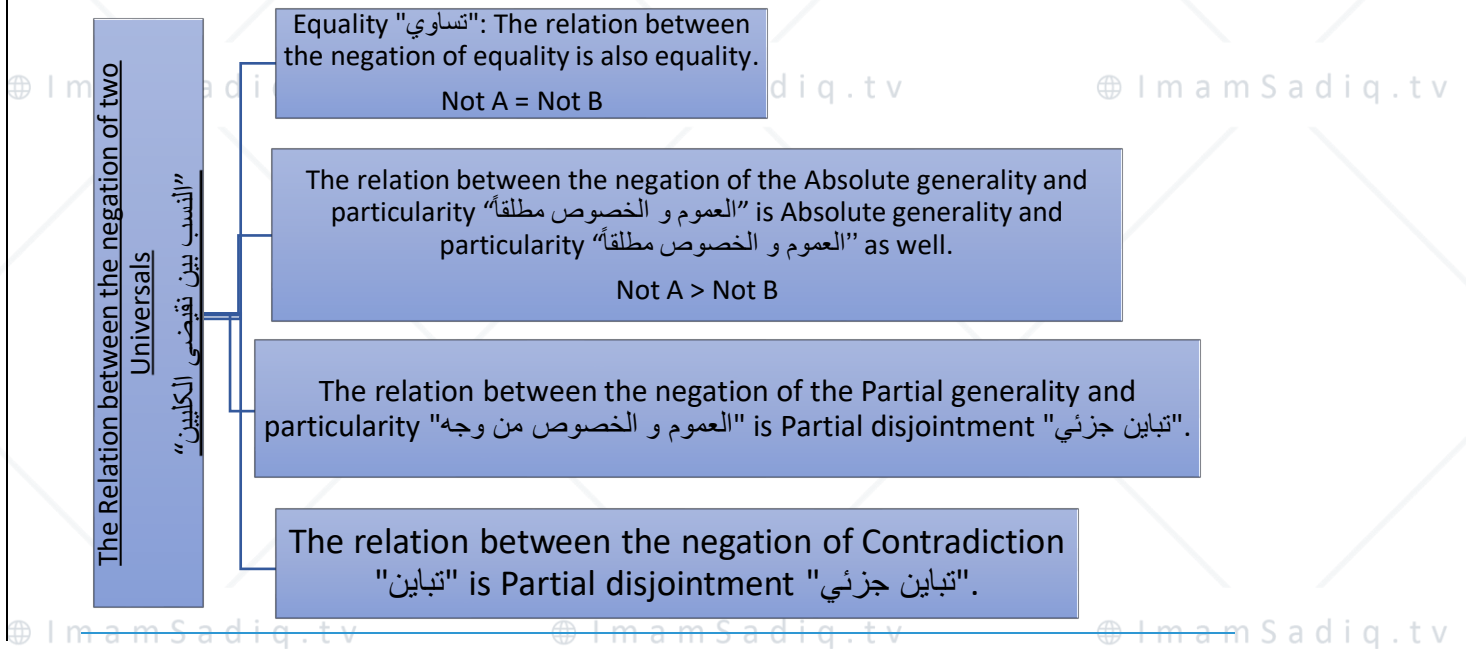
The Relation between the negation of two Universals
"النسب بين نقيضي الكليين"

Equality "تساوي": The relation between the negation of equality is also equality.

Not A = Not B

The relation between the negation of the Absolute generality and particularity "العموم و الخصوص مطلقاً" is Absolute generality and particularity "العموم و الخصوص مطلقاً" as well.

Not A > Not B

The relation between the negation of the Partial generality and particularity "العموم و الخصوص من وجه" is Partial disjointment "تباين جزئي".

The relation between the negation of Contradiction "تباين" is Partial disjointment "تباين جزئي".

ImamSadiq.tv ImamSadiq.tv ImamSadiq.tv ImamSadiq.tv ImamSadiq.tv